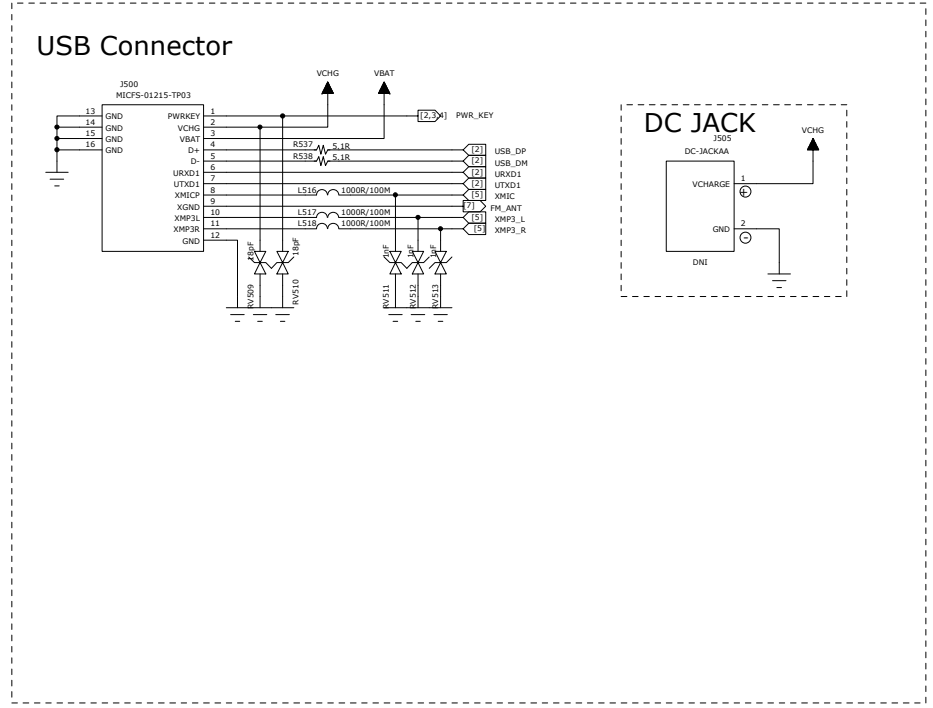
USB Connector

J500
MICFS-01215-TP03

VCHG
VBAT

13 GND
14 GND
15 GND
16 GND

PWRKEY 1
VCHG 2
VBAT 3
D+ 4
D- 5
URXD1 6
UTXD1 7
XMICP 8
XGND 9
XMP3L 10
XMP3R 11
GND 12

[2,3,4] PWR_KEY
R537 5.1R
R538 5.1R
[2] USB_DP
[2] USB_DM
[2] URXD1
[2] UTXD1
L516 1000R/100M
[5] XMIC
[7] FM_ANT
L517 1000R/100M
[5] XMP3_L
L518 1000R/100M
[5] XMP3_R

18pF
18pF
RV509
RV510
1nF
1nF
1nF
RV511
RV512
RV513

DC JACK
J505
DC-JACKAA
VCHG
VCHARGE 1
GND 2
DNI